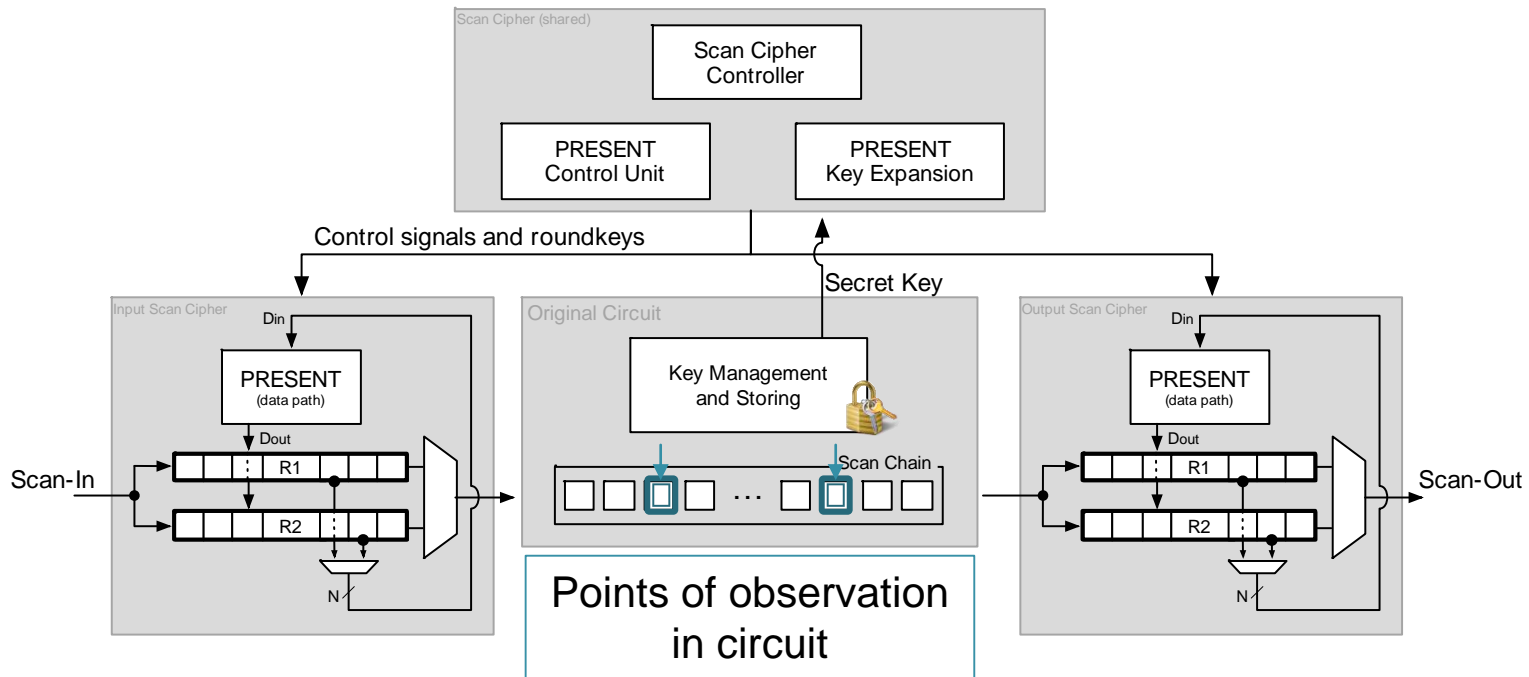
Scan Cipher (shared)

Scan Cipher Controller

PRESENT Control Unit

PRESENT Key Expansion

Control signals and roundkeys

Secret Key

Input Scan Cipher

Din

PRESENT
(data path)

Dout

R1

R2

N

Scan-In

Original Circuit

Key Management and Storing

Scan Chain

...

Output Scan Cipher

Din

PRESENT
(data path)

Dout

R1

R2

N

Scan-Out

Points of observation in circuit